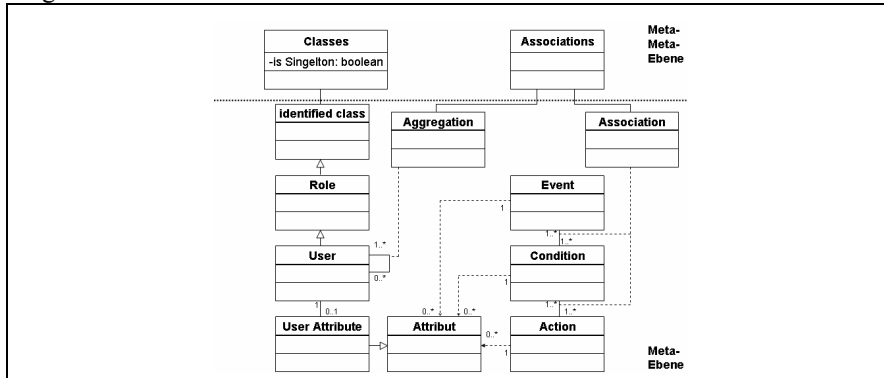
Meta-Meta-Ebene

Classes
-is Singelton: boolean

Associations

identified class

Aggregation

Association

Role

Event

1

1..*
1..*

User

1..*

0..*

Condition

1

1
0..1

1..*
1..*

0..*
0..*

User Attribute

Attribut

0..*

1

Action

Meta-Ebene